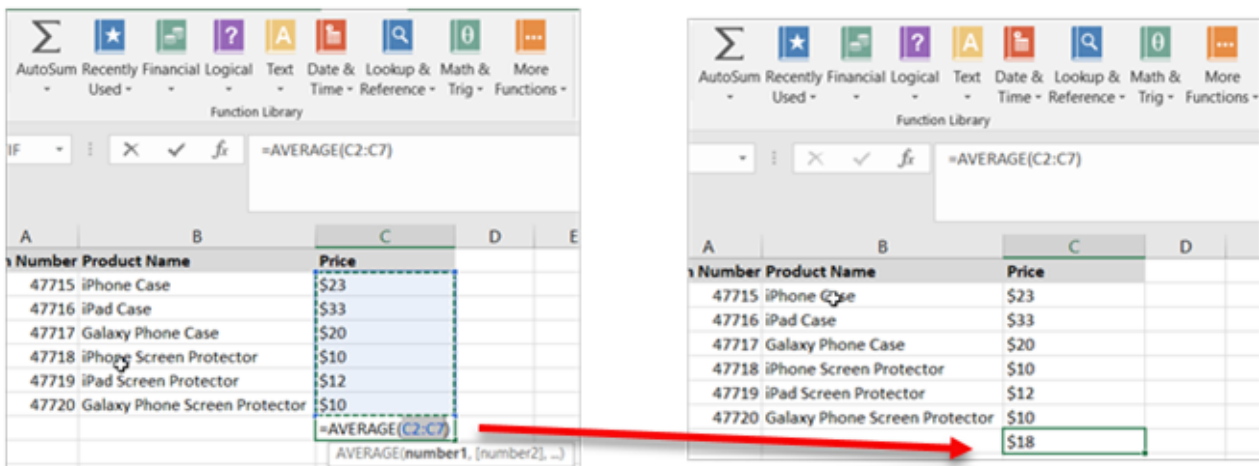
AutoSum Recently Used Financial Logical Text Date & Time Lookup & Reference Math & Trig More Functions
Function Library

IF

=AVERAGE(C2:C7)

| A | B | C | D | E |
|---|---|---|---|---|
| n Number | Product Name | Price | | |
| 47715 | iPhone Case | $23 | | |
| 47716 | iPad Case | $33 | | |
| 47717 | Galaxy Phone Case | $20 | | |
| 47718 | iPhone Screen Protector | $10 | | |
| 47719 | iPad Screen Protector | $12 | | |
| 47720 | Galaxy Phone Screen Protector | $10 | | |
| | | =AVERAGE(C2:C7) | | |

AVERAGE(number1, [number2], ...)

AutoSum Recently Used Financial Logical Text Date & Time Lookup & Reference Math & Trig More Functions
Function Library

=AVERAGE(C2:C7)

| A | B | C | D |
|---|---|---|---|
| n Number | Product Name | Price | |
| 47715 | iPhone Case | $23 | |
| 47716 | iPad Case | $33 | |
| 47717 | Galaxy Phone Case | $20 | |
| 47718 | iPhone Screen Protector | $10 | |
| 47719 | iPad Screen Protector | $12 | |
| 47720 | Galaxy Phone Screen Protector | $10 | |
| | | $18 | |